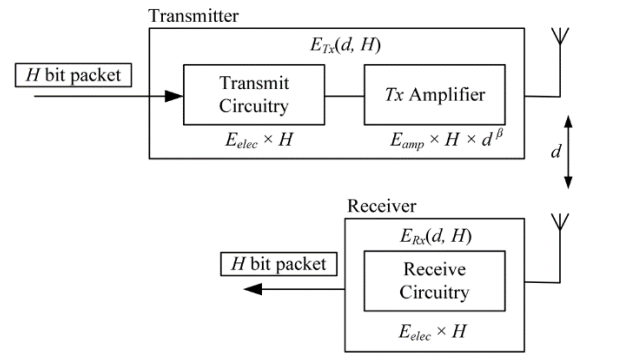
Transmitter

$E_{Tx}(d, H)$

$H$ bit packet

Transmit Circuitry

$Tx$ Amplifier

$E_{elec} \times H$

$E_{amp} \times H \times d^{\beta}$

$d$

Receiver

$E_{Rx}(d, H)$

$H$ bit packet

Receive Circuitry

$E_{elec} \times H$